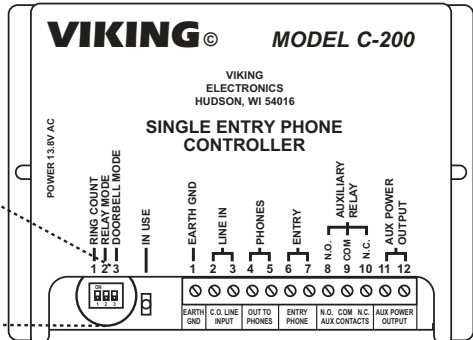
VIKING© MODEL C-200

VIKING
ELECTRONICS
HUDSON, WI 54016

SINGLE ENTRY PHONE
CONTROLLER

POWER 13.8V AC

RING COUNT
RELAY MODE
DOORBELL MODE
1 2 3

IN USE

EARTH GND
1

LINE IN
2 3

PHONES
4 5

ENTRY
6 7

AUXILIARY RELAY
N.O. COM N.C.
8 9 10

AUX POWER OUTPUT
11 12

ON
1 2 3

| EARTH GND | C.O. LINE INPUT | OUT TO PHONES | ENTRY PHONE | N.O. COM N.C. AUX CONTACTS | AUX POWER OUTPUT |